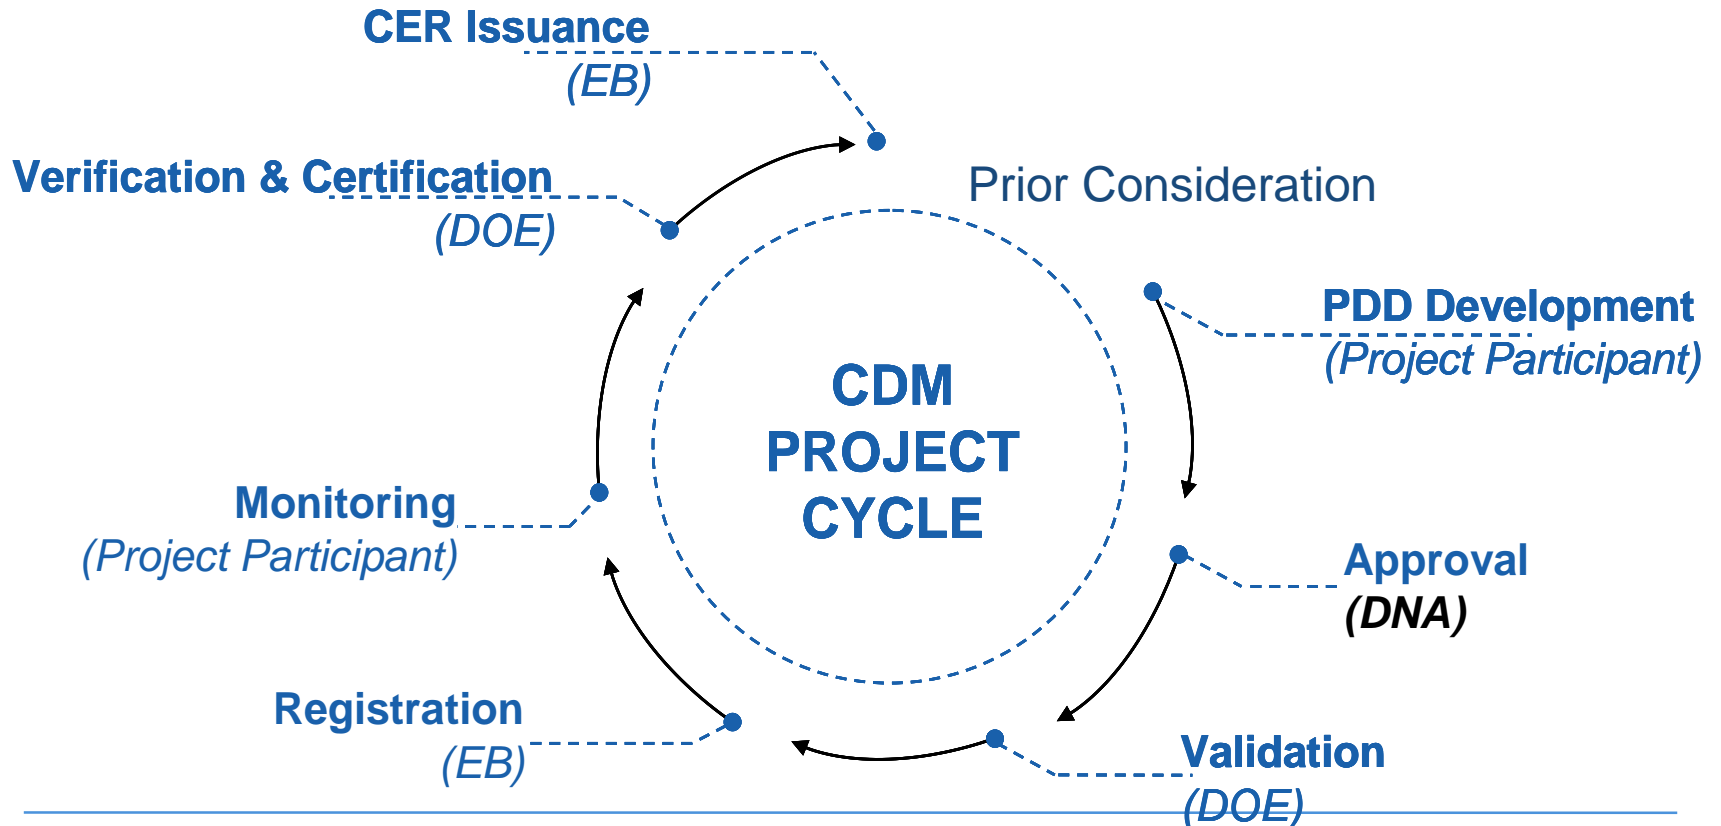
CER Issuance
(EB)

Verification & Certification
(DOE)

Prior Consideration

PDD Development
(Project Participant)

CDM PROJECT CYCLE

Monitoring
(Project Participant)

Approval
(DNA)

Registration
(EB)

Validation
(DOE)